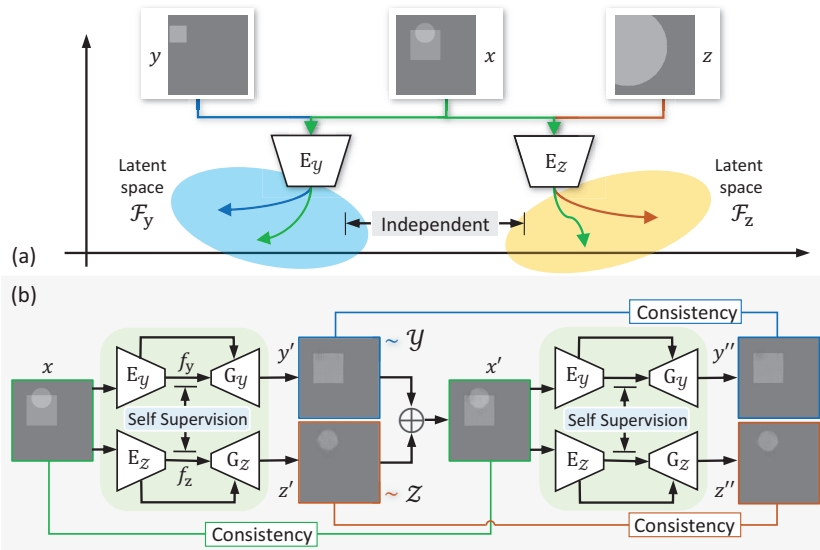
$y$

$x$

$z$

$E_{\mathcal{Y}}$

$E_{\mathcal{Z}}$

Latent space $\mathcal{F}_{y}$

Independent

Latent space $\mathcal{F}_{z}$

(a)

(b)

Consistency

$x$

$E_{\mathcal{Y}}$

$f_y$

$G_{\mathcal{Y}}$

$y'$

$\sim \mathcal{Y}$

Self Supervision

$E_{\mathcal{Z}}$

$f_z$

$G_{\mathcal{Z}}$

$z'$

$\sim \mathcal{Z}$

$\oplus$

$x'$

$E_{\mathcal{Y}}$

$G_{\mathcal{Y}}$

$y''$

Self Supervision

$E_{\mathcal{Z}}$

$G_{\mathcal{Z}}$

$z''$

Consistency

Consistency